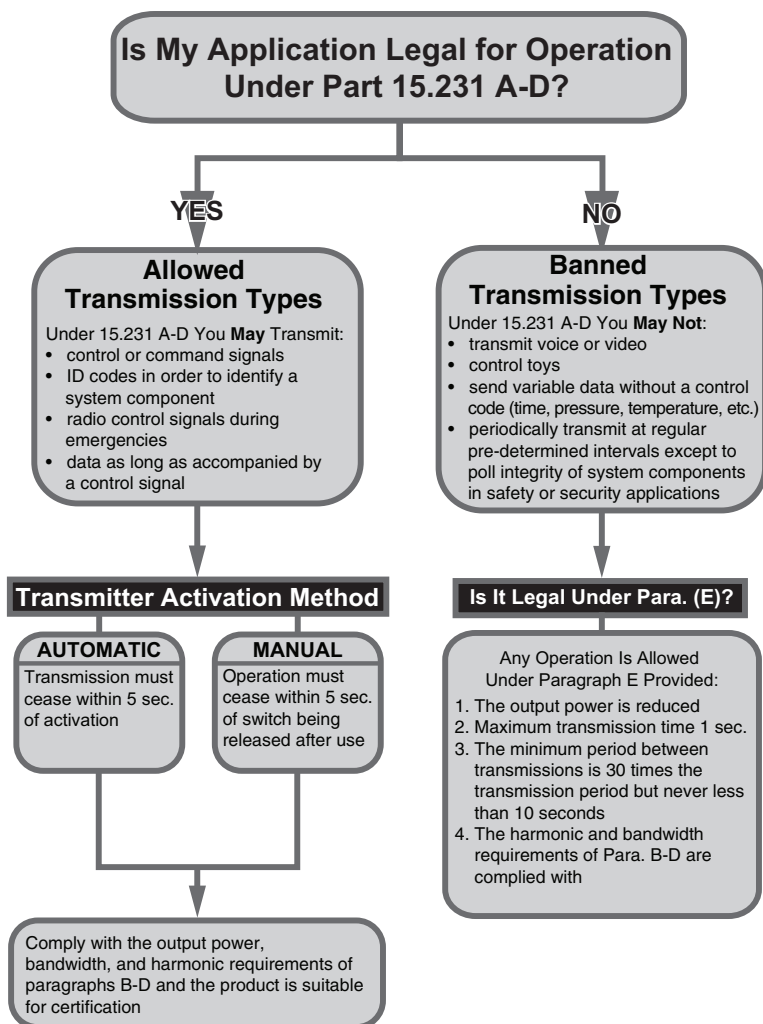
Is My Application Legal for Operation Under Part 15.231 A-D?

YES

NO

Allowed Transmission Types

Under 15.231 A-D You **May** Transmit:
- control or command signals
- ID codes in order to identify a system component
- radio control signals during emergencies
- data as long as accompanied by a control signal

Banned Transmission Types

Under 15.231 A-D You **May Not**:
- transmit voice or video
- control toys
- send variable data without a control code (time, pressure, temperature, etc.)
- periodically transmit at regular pre-determined intervals except to poll integrity of system components in safety or security applications

Transmitter Activation Method

AUTOMATIC

Transmission must cease within 5 sec. of activation

MANUAL

Operation must cease within 5 sec. of switch being released after use

Is It Legal Under Para. (E)?

Any Operation Is Allowed Under Paragraph E Provided:
1. The output power is reduced
2. Maximum transmission time 1 sec.
3. The minimum period between transmissions is 30 times the transmission period but never less than 10 seconds
4. The harmonic and bandwidth requirements of Para. B-D are complied with

Comply with the output power, bandwidth, and harmonic requirements of paragraphs B-D and the product is suitable for certification